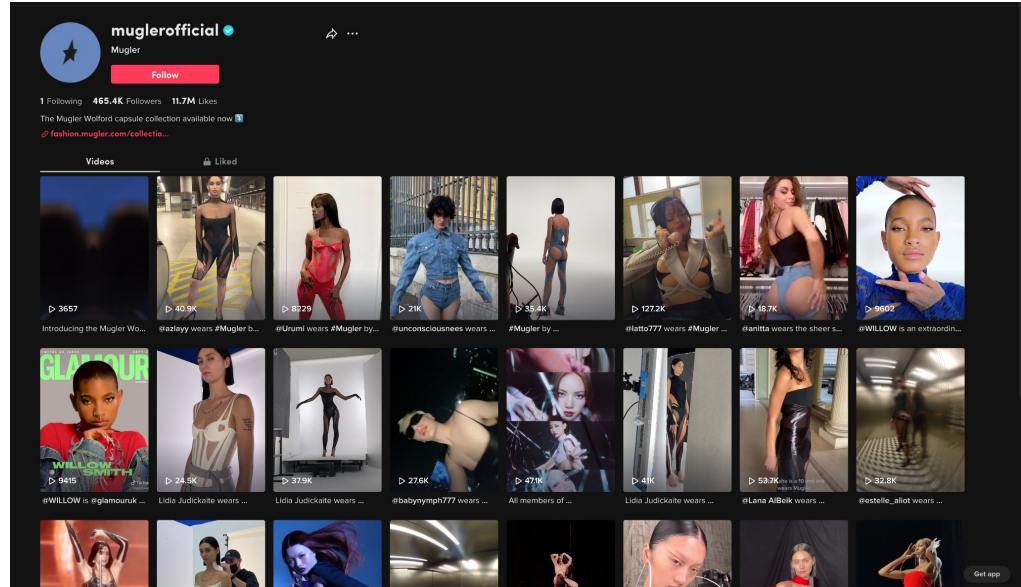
muglerofficial
Mugler
Follow

1 Following 465.4K Followers 11.7M Likes

The Mugler Wolford capsule collection available now ⤵️
fashion.mugler.com/collectio...

Videos
Liked

3657
Introducing the Mugler Wo...

40.9K
@azlayy wears #Mugler b...

8229
@Urumi wears #Mugler by...

21K
@unconsciousnees wears ...

35.4K
#Mugler by ...

127.2K
@latto777 wears #Mugler ...

18.7K
@anitta wears the sheer s...

9602
@WILLOW is an extraordin...

GLAMOUR
WILLOW SMITH
9415
@WILLOW is @glamouruk ...

24.5K
Lidia Judickaite wears ...

37.9K
Lidia Judickaite wears ...

27.6K
@babynymph777 wears ...

47.1K
All members of ...

41K
Lidia Judickaite wears ...

53.7K
@Lana AlBeik wears ...

32.8K
@estelle_aliot wears ...

Get app